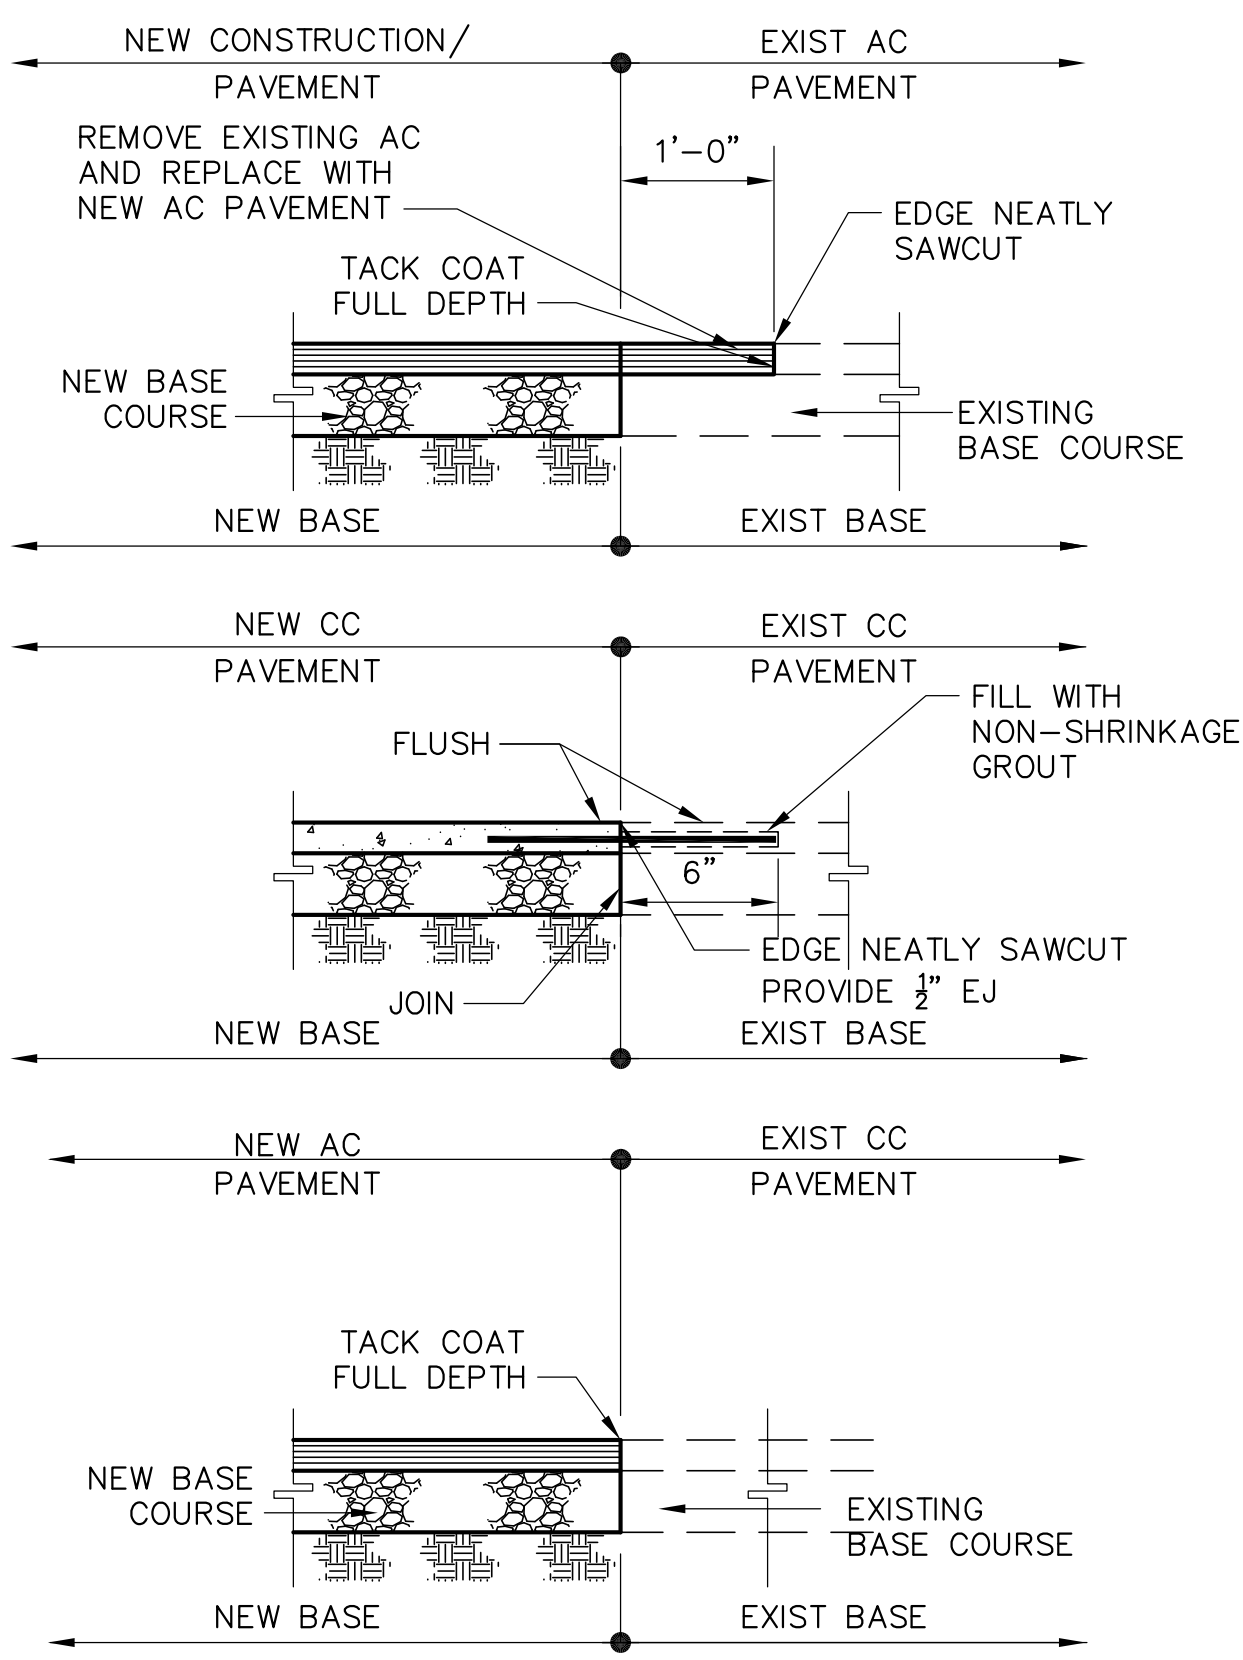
NEW CONSTRUCTION/
PAVEMENT

EXIST AC
PAVEMENT

REMOVE EXISTING AC AND REPLACE WITH NEW AC PAVEMENT

1'–0"

EDGE NEATLY SAWCUT

TACK COAT FULL DEPTH

NEW BASE COURSE

EXISTING BASE COURSE

NEW BASE

EXIST BASE

NEW CC
PAVEMENT

EXIST CC
PAVEMENT

FILL WITH NON–SHRINKAGE GROUT

FLUSH

6"

EDGE NEATLY SAWCUT

PROVIDE $\frac{1}{2}$" EJ

JOIN

NEW BASE

EXIST BASE

NEW AC
PAVEMENT

EXIST CC
PAVEMENT

TACK COAT FULL DEPTH

NEW BASE COURSE

EXISTING BASE COURSE

NEW BASE

EXIST BASE